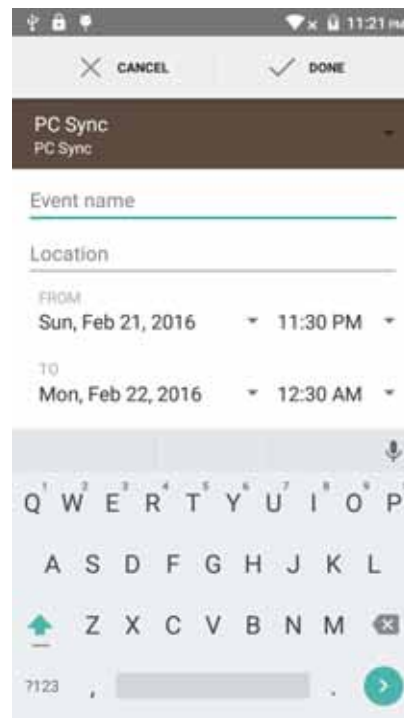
11:21 PM

CANCEL

DONE

PC Sync
PC Sync

Event name

Location

FROM
Sun, Feb 21, 2016
11:30 PM

TO
Mon, Feb 22, 2016
12:30 AM

1 2 3 4 5 6 7 8 9 0
Q W E R T Y U I O P
A S D F G H J K L
Z X C V B N M
?123 , .